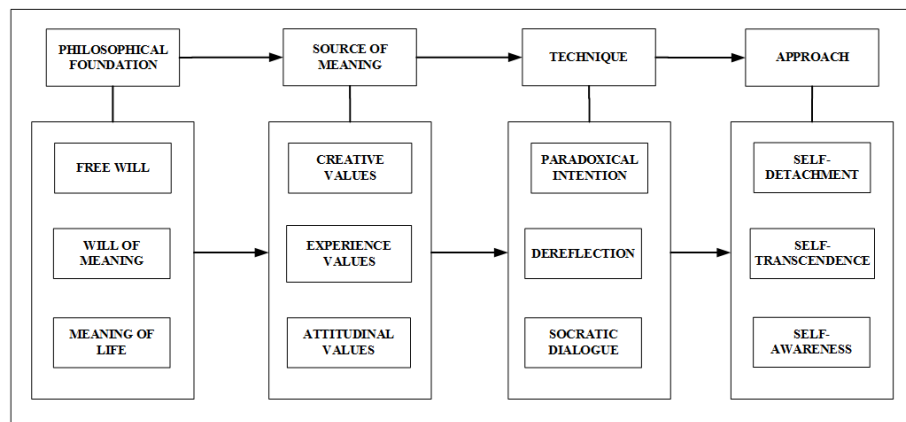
PHILOSOPHICAL FOUNDATION

SOURCE OF MEANING

TECHNIQUE

APPROACH

FREE WILL

WILL OF MEANING

MEANING OF LIFE

CREATIVE VALUES

EXPERIENCE VALUES

ATTITUDINAL VALUES

PARADOXICAL INTENTION

DEREFLECTION

SOCRATIC DIALOGUE

SELF-DETACHMENT

SELF-TRANSCENDENCE

SELF-AWARENESS